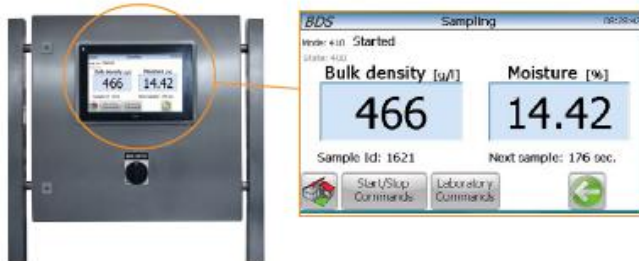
BDS Sampling 08:28:4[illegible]

Mode: 410 Started

State: 410

Bulk density [g/l]

466

Moisture [%]

14.42

Sample Id: 1621

Next sample: 176 sec.

Start/Stop Commands

Laboratory Commands

Bulk density

466

Moisture

14.42